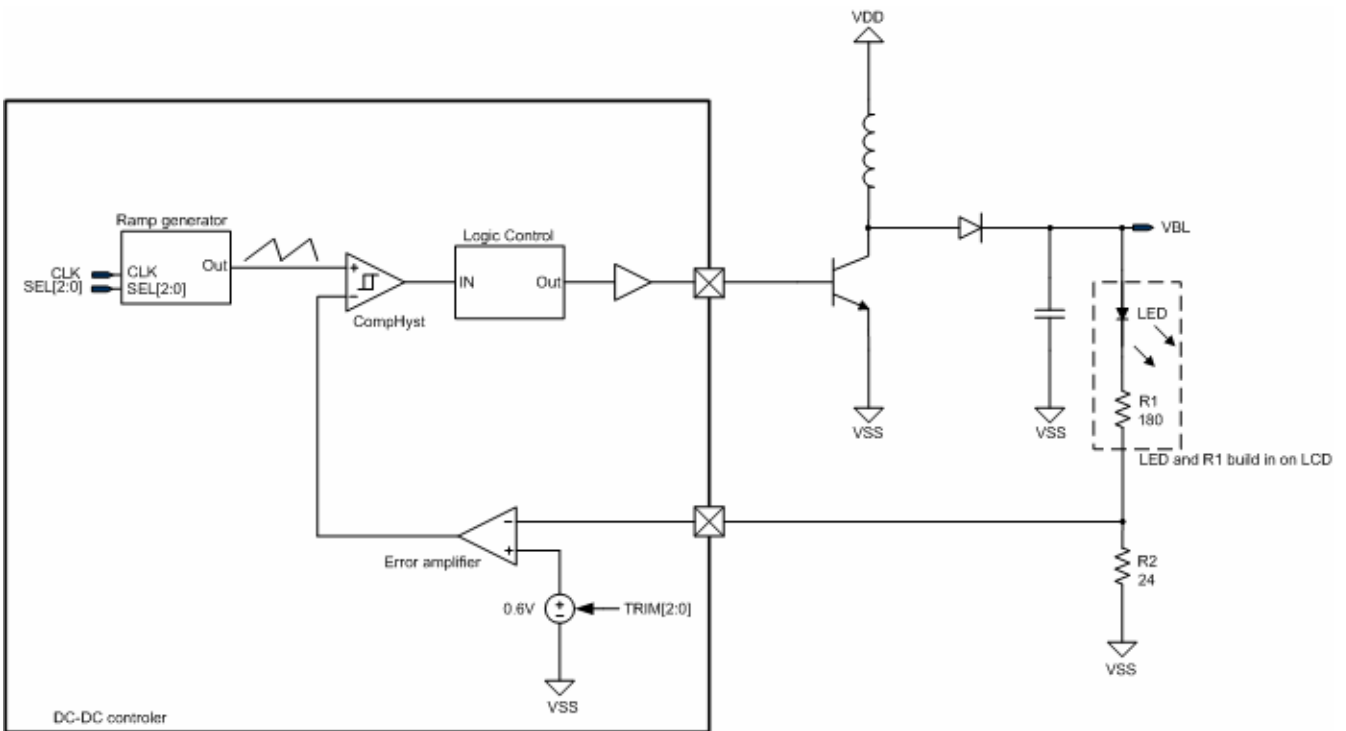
VDD

Ramp generator
CLK
SEL[2:0]
CLK
SEL[2:0]
Out

+
−
CompHyst

Logic Control
IN
Out

VBL

LED

R1
180

LED and R1 build in on LCD

VSS
VSS

−
+
Error amplifier

0.6V
TRIM[2:0]

R2
24

VSS
VSS

DC-DC controler